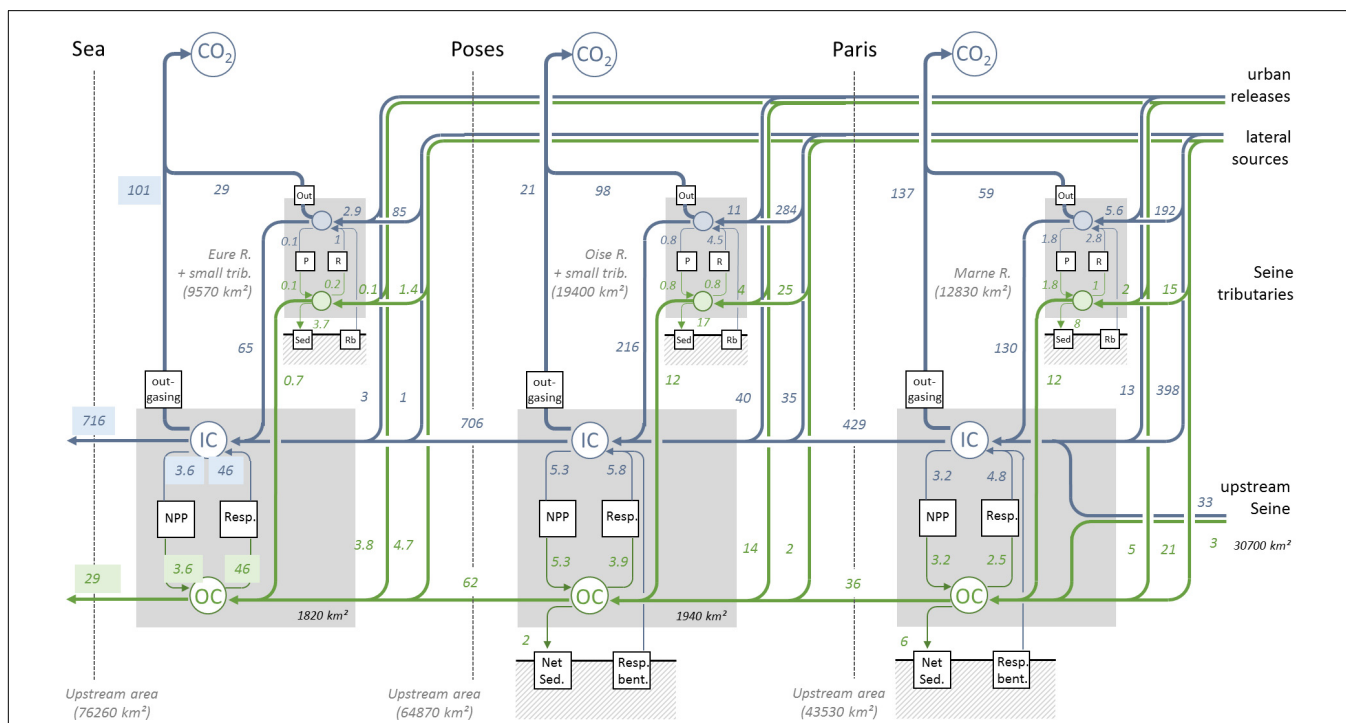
Sea

$CO_2$

Poses

$CO_2$

Paris

$CO_2$

urban releases

lateral sources

Seine tributaries

upstream Seine

101

29

Out

2.9

85

0.1

1

P

R

0.1

0.2

0.1

1.4

Eure R. + small trib. (9570 km²)

3.7

Sed

Rb

65

0.7

out-gasing

3

1

716

IC

3.6

46

NPP

Resp.

3.6

46

29

OC

3.8

4.7

1820 km²

21

98

Out

11

284

0.8

4.5

P

R

0.8

0.8

4

25

Oise R. + small trib. (19400 km²)

17

Sed

Rb

216

12

out-gasing

706

40

35

IC

5.3

5.8

NPP

Resp.

5.3

3.9

62

OC

14

2

1940 km²

2

Net Sed.

Resp. bent.

137

59

Out

5.6

192

1.8

2.8

P

R

1.8

1

2

15

Marne R. (12830 km²)

8

Sed

Rb

130

12

out-gasing

429

13

398

IC

3.2

4.8

NPP

Resp.

3.2

2.5

36

OC

5

21

33

3

30700 km²

6

Net Sed.

Resp. bent.

Upstream area (76260 km²)

Upstream area (64870 km²)

Upstream area (43530 km²)